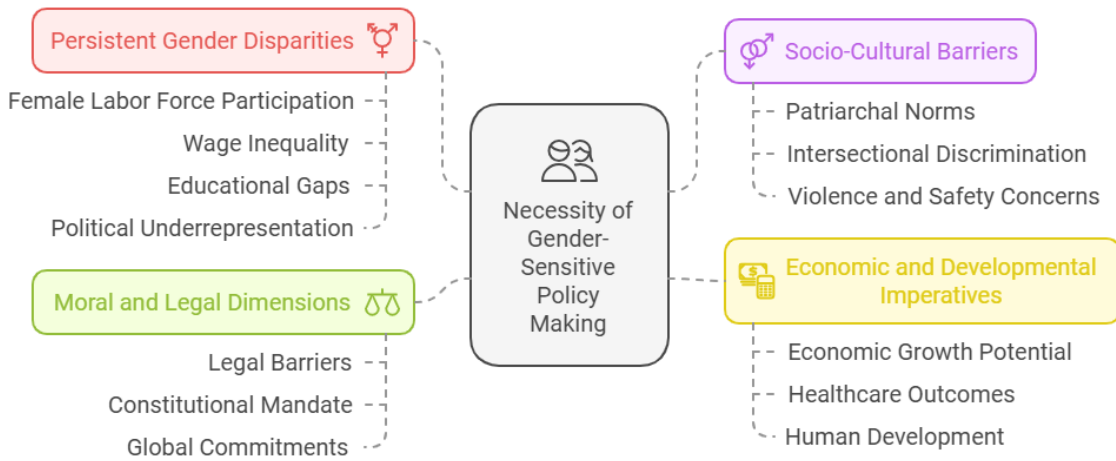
Persistent Gender Disparities

Female Labor Force Participation

Wage Inequality

Educational Gaps

Political Underrepresentation

Necessity of Gender-Sensitive Policy Making

Socio-Cultural Barriers

Patriarchal Norms

Intersectional Discrimination

Violence and Safety Concerns

Moral and Legal Dimensions

Legal Barriers

Constitutional Mandate

Global Commitments

Economic and Developmental Imperatives

Economic Growth Potential

Healthcare Outcomes

Human Development